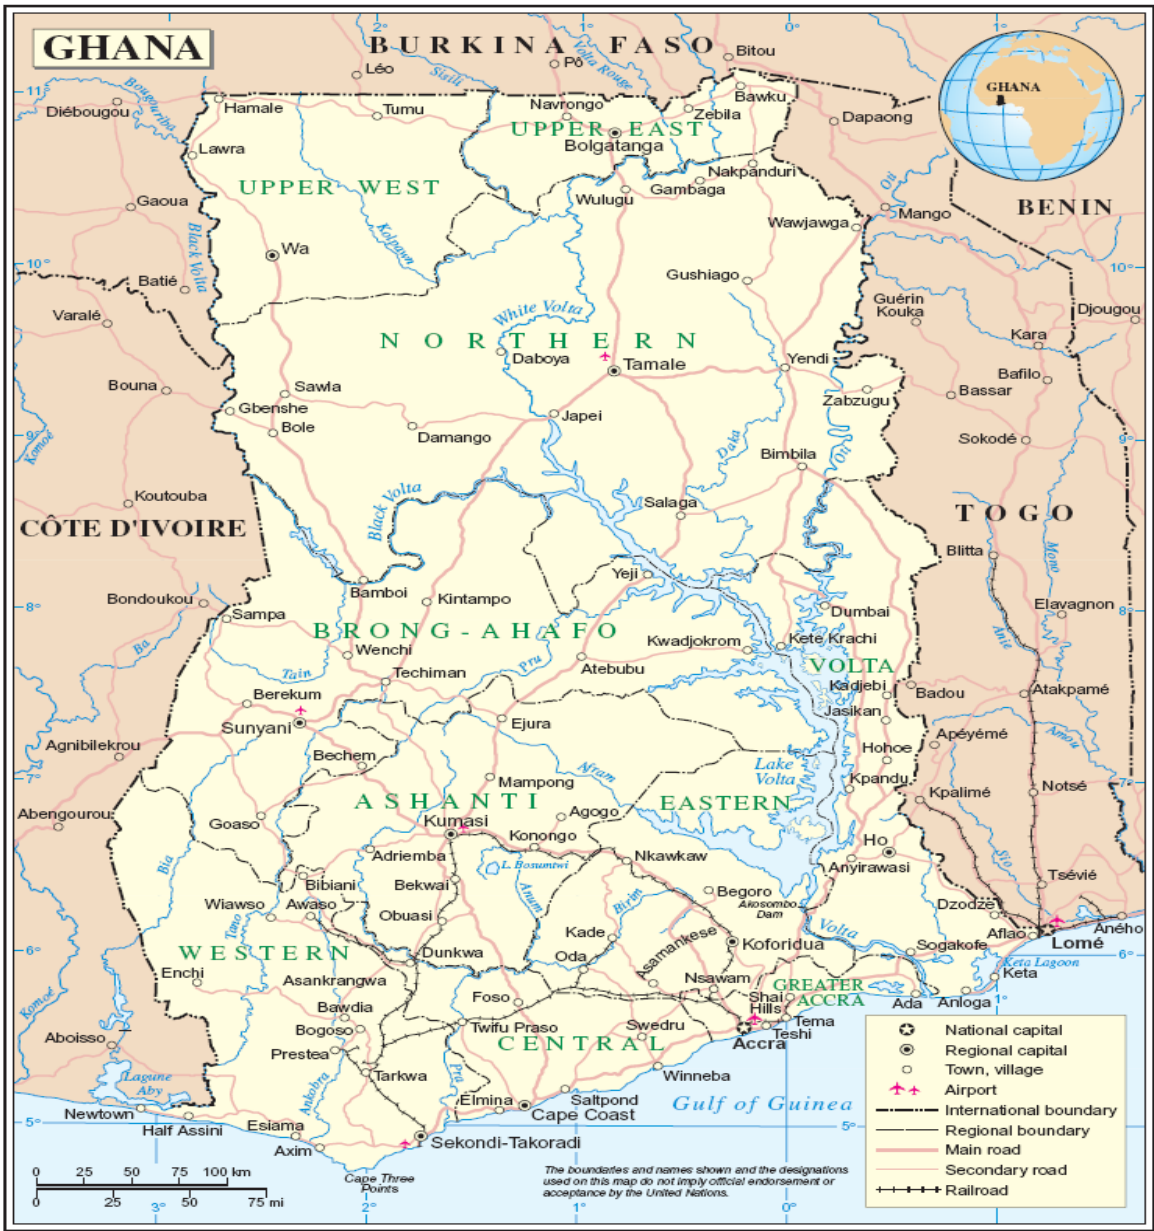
GHANA

BURKINA FASO

Léo
Pô
Bitou
Sissili
Volta Rouge
Diébougou
Bougouriba
Hamale
Tumu
Navrongo
Bawku
Zebila
UPPER EAST
Bolgatanga
Dapaong
Lawra
UPPER WEST
Nakpanduri
Gambaga
Wulugu
Gaoua
Oti
Mango
BENIN
Wawjawga
Black Volta
Wa
Kulpawn
Batié
Gushiago
Guérin Kouka
Djougou
Varalé
White Volta
NORTHERN
Kara
Daboya
Tamale
Yendi
Bafilo
Bouna
Sawla
Bassar
Zabzugu
Gbenshe
Bole
Japei
Damango
Komoé
Daka
Sokodé
Bimbila
Oti
Koutouba
Black Volta
Salaga
CÔTE D'IVOIRE
TOGO
Blitta
Mono
Yeji
Bamboi
Kintampo
Bondoukou
Sampa
Dumbai
Elavagnon
BRONG-AHAFO
Kwadjokrom
Kete Krachi
Anié
Ba
Wenchi
VOLTA
Tain
Techiman
Pru
Atebubu
Kadjebi
Badou
Atakpamé
Berekum
Jasikan
Sunyani
Ejura
Apéyémé
Agnibilekrou
Bechem
Hohoe
Amou
Lake Volta
Afram
Kpandu
Mampong
Kpalimé
Notsé
ASHANTI
EASTERN
Abengourou
Goaso
Agogo
Kumasi
Konongo
Ho
Bia
Adriemba
L. Bosumtwi
Nkawkaw
Anyirawasi
Bibiani
Bekwai
Anum
Zio
Tsévié
Wiawso
Awaso
Begoro
Birim
Akosombo Dam
Obuasi
Dzodze
Tano
Kade
Volta
Aflao
Aného
WESTERN
Dunkwa
Asamankese
Koforidua
Sogakofe
Lomé
Enchi
Oda
Keta Lagoon
Asankrangwa
Nsawam
GREATER ACCRA
Keta
Bawdia
Foso
Shai Hills
Ada
Anloga
Komoé
Bogoso
Twifu Praso
Swedru
Tema
Aboisso
Prestea
CENTRAL
Teshi
Accra
Tarkwa
Winneba
Lagune Aby
Ankobra
Pra
Saltpond
Elmina
Cape Coast
Gulf of Guinea
Newtown
Half Assini
Esiama
Axim
Sekondi-Takoradi
Cape Three Points

GHANA

0 25 50 75 100 km
0 25 50 75 mi

11° 10° 9° 8° 7° 6° 5°
2° 1° 0° 1° 3° 2°

The boundaries and names shown and the designations used on this map do not imply official endorsement or acceptance by the United Nations.

National capital
Regional capital
Town, village
Airport
International boundary
Regional boundary
Main road
Secondary road
Railroad